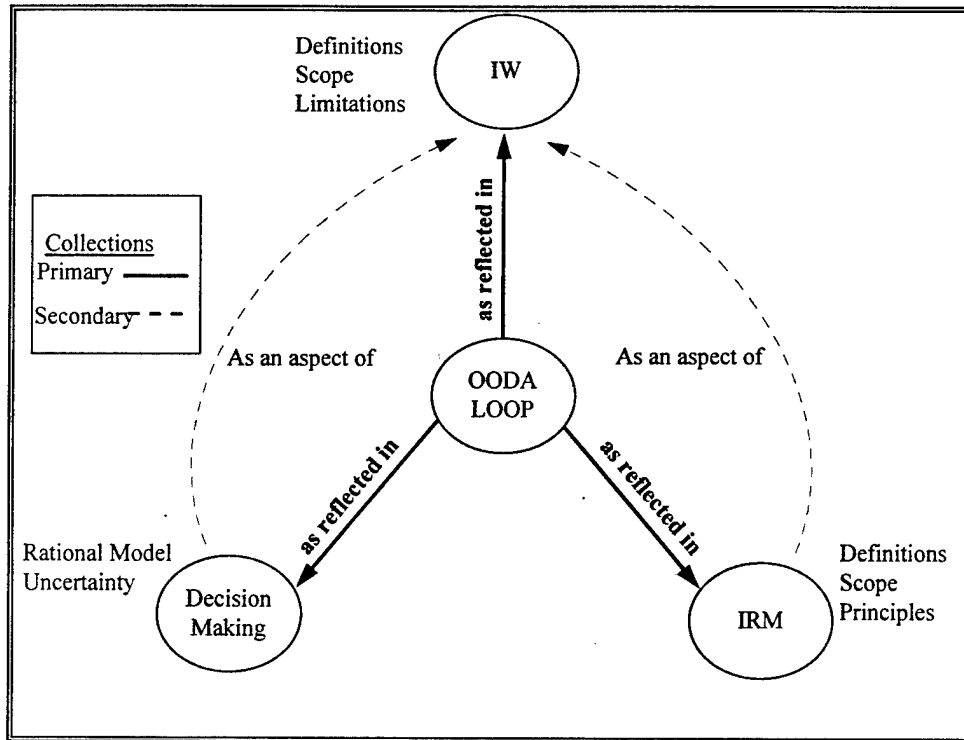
Definitions
Scope
Limitations

IW

Collections
Primary
Secondary

as reflected in

As an aspect of

As an aspect of

OODA LOOP

as reflected in

as reflected in

Rational Model
Uncertainty

Decision Making

IRM

Definitions
Scope
Principles